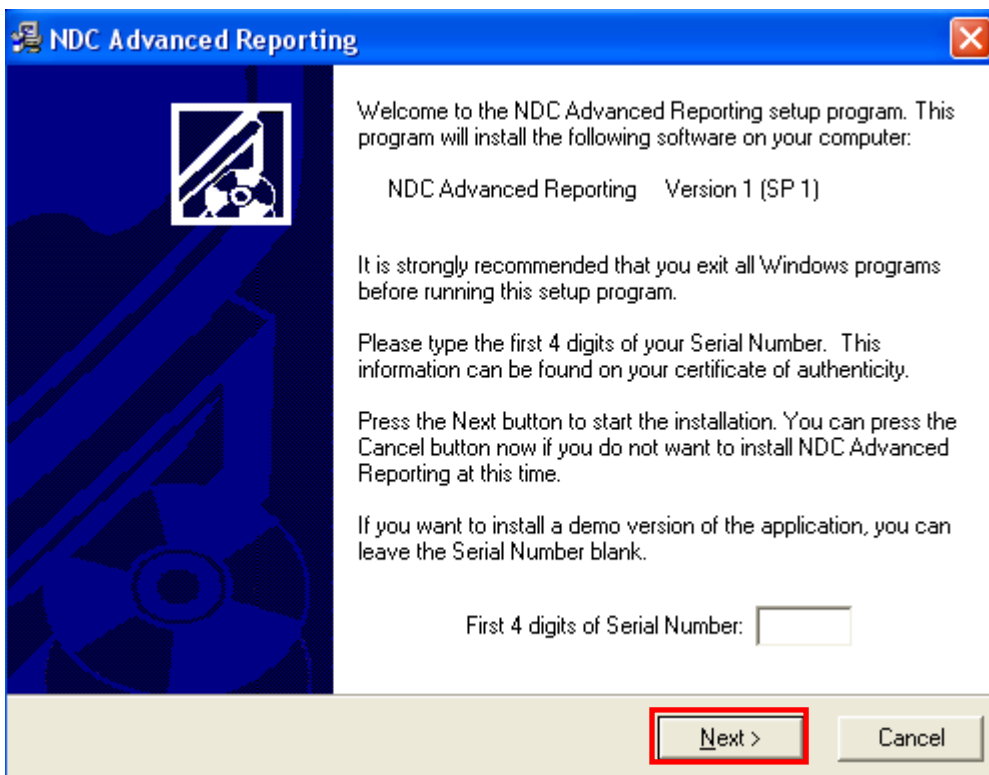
NDC Advanced Reporting

Welcome to the NDC Advanced Reporting setup program. This program will install the following software on your computer:

NDC Advanced Reporting    Version 1 (SP 1)

It is strongly recommended that you exit all Windows programs before running this setup program.

Please type the first 4 digits of your Serial Number. This information can be found on your certificate of authenticity.

Press the Next button to start the installation. You can press the Cancel button now if you do not want to install NDC Advanced Reporting at this time.

If you want to install a demo version of the application, you can leave the Serial Number blank.

First 4 digits of Serial Number:

Next >

Cancel